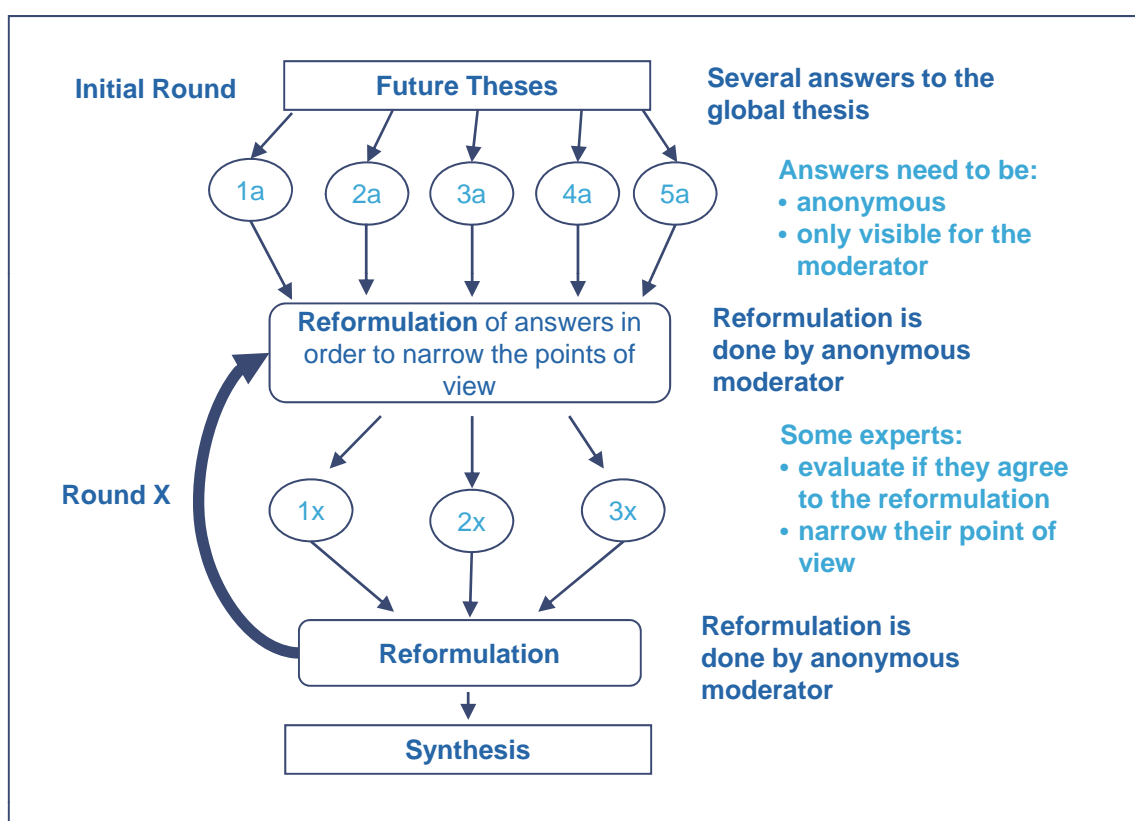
Initial Round

Future Theses

Several answers to the global thesis

1a

2a

3a

4a

5a

Answers need to be:
• anonymous
• only visible for the moderator

Reformulation of answers in order to narrow the points of view

Reformulation is done by anonymous moderator

Some experts:
• evaluate if they agree to the reformulation
• narrow their point of view

Round X

1x

2x

3x

Reformulation

Reformulation is done by anonymous moderator

Synthesis